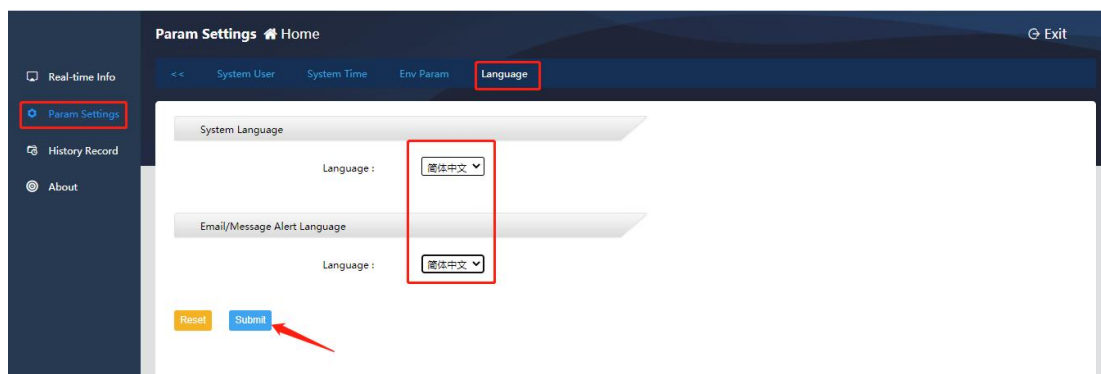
Param Settings Home

Exit

Real-time Info

Param Settings

History Record

About

<<  System User  System Time  Env Param  Language

System Language

Language : 简体中文

Email/Message Alert Language

Language : 简体中文

Reset  Submit